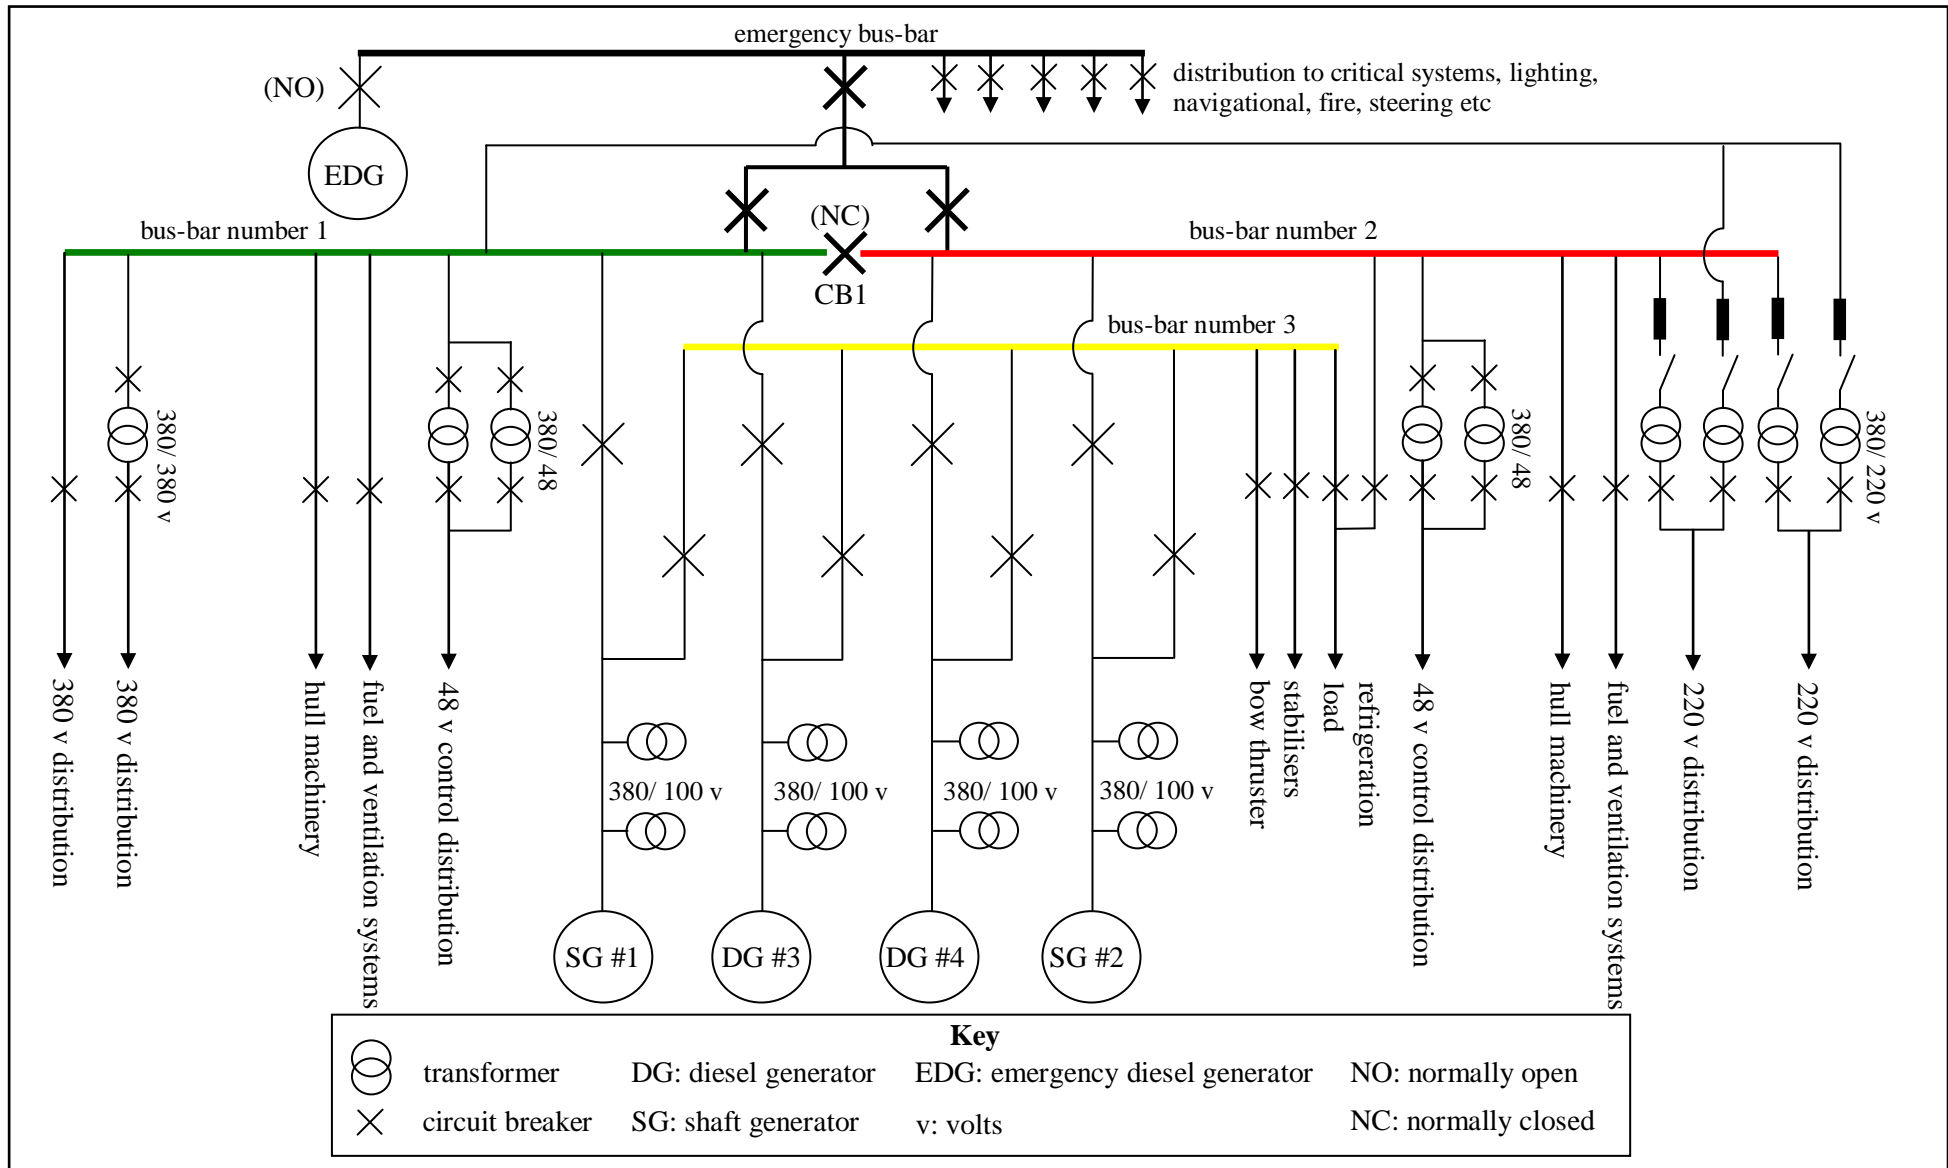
emergency bus-bar

(NO)

distribution to critical systems, lighting, navigational, fire, steering etc

EDG

(NC)

bus-bar number 1

bus-bar number 2

CB1

bus-bar number 3

380/ 380 v

380/ 48

380/ 48

380/ 220 v

380 v distribution

380 v distribution

hull machinery

fuel and ventilation systems

48 v control distribution

380/ 100 v

380/ 100 v

380/ 100 v

380/ 100 v

bow thruster

stabilisers

load

refrigeration

48 v control distribution

hull machinery

fuel and ventilation systems

220 v distribution

220 v distribution

SG #1

DG #3

DG #4

SG #2

Key

transformer

DG: diesel generator

EDG: emergency diesel generator

NO: normally open

circuit breaker

SG: shaft generator

v: volts

NC: normally closed